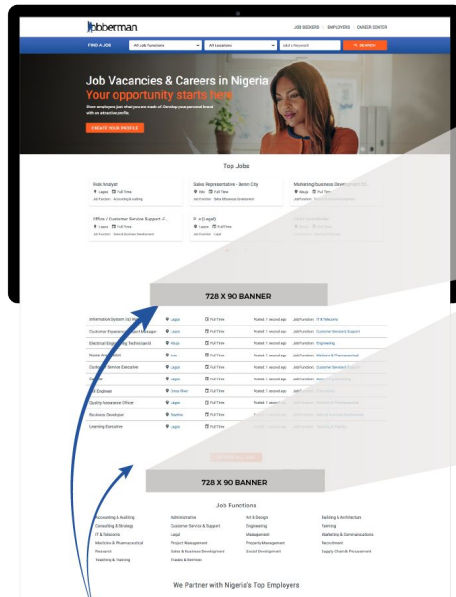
Jobberman

JOB SEEKERS | EMPLOYERS | CAREER CENTER

FIND A JOB | All Job Functions | All Locations | Add a Keyword | SEARCH

Job Vacancies & Careers in Nigeria
Your opportunity starts here

Show employers just what you are made of. Develop your personal brand with an attractive profile.

CREATE YOUR PROFILE

Top Jobs

Risk Analyst
Lagos | Full Time
Job Function: Accounting & Auditing

Sales Representative - Benin City
Edo | Full Time
Job Function: Sales & Business Development

Marketing/Business Development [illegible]
Abuja | Full Time
Job Function: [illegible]

Offline / Customer Service Support - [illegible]
Lagos | Full Time
Job Function: Sales & Business Development

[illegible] (Legal)
Lagos | Full Time
Job Function: Legal

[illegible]

728 X 90 BANNER

| | | | | |
|---|---|---|---|---|
| Information System (IS) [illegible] | Lagos | Full Time | Posted: 1 second ago | Job Function: IT & Telecoms |
| Customer Experience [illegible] Manager | Lagos | Full Time | Posted: 1 second ago | Job Function: Customer Service & Support |
| Electrical Engineering Technician | Abuja | Full Time | Posted: 1 second ago | Job Function: Engineering |
| Nurse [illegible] | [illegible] | Full Time | Posted: 1 second ago | Job Function: Medicine & Pharmaceutical |
| Customer Service Executive | Lagos | Full Time | Posted: 1 second ago | Job Function: Customer Service & Support |
| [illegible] | Lagos | Full Time | Posted: 1 second ago | Job Function: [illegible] |
| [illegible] Engineer | Cross River | Full Time | Posted: 1 second ago | Job Function: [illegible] |
| Quality Assurance Officer | Lagos | Full Time | Posted: 1 second ago | Job Function: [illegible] |
| Business Developer | Kaduna | Full Time | Posted: 1 second ago | Job Function: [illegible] |
| Learning Executive | Lagos | Full Time | Posted: 1 second ago | Job Function: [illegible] |

728 X 90 BANNER

Job Functions

Accounting & Auditing
Consulting & Strategy
IT & Telecoms
Medicine & Pharmaceutical
Research
Teaching & Training

Administrative
Customer Service & Support
Legal
Project Management
Sales & Business Development
Trades & Services

Art & Design
Engineering
Management
Property Management
Social Development

Building & Architecture
Banking
Marketing & Communications
Recruitment
Supply Chain & Procurement

We Partner with Nigeria's Top Employers